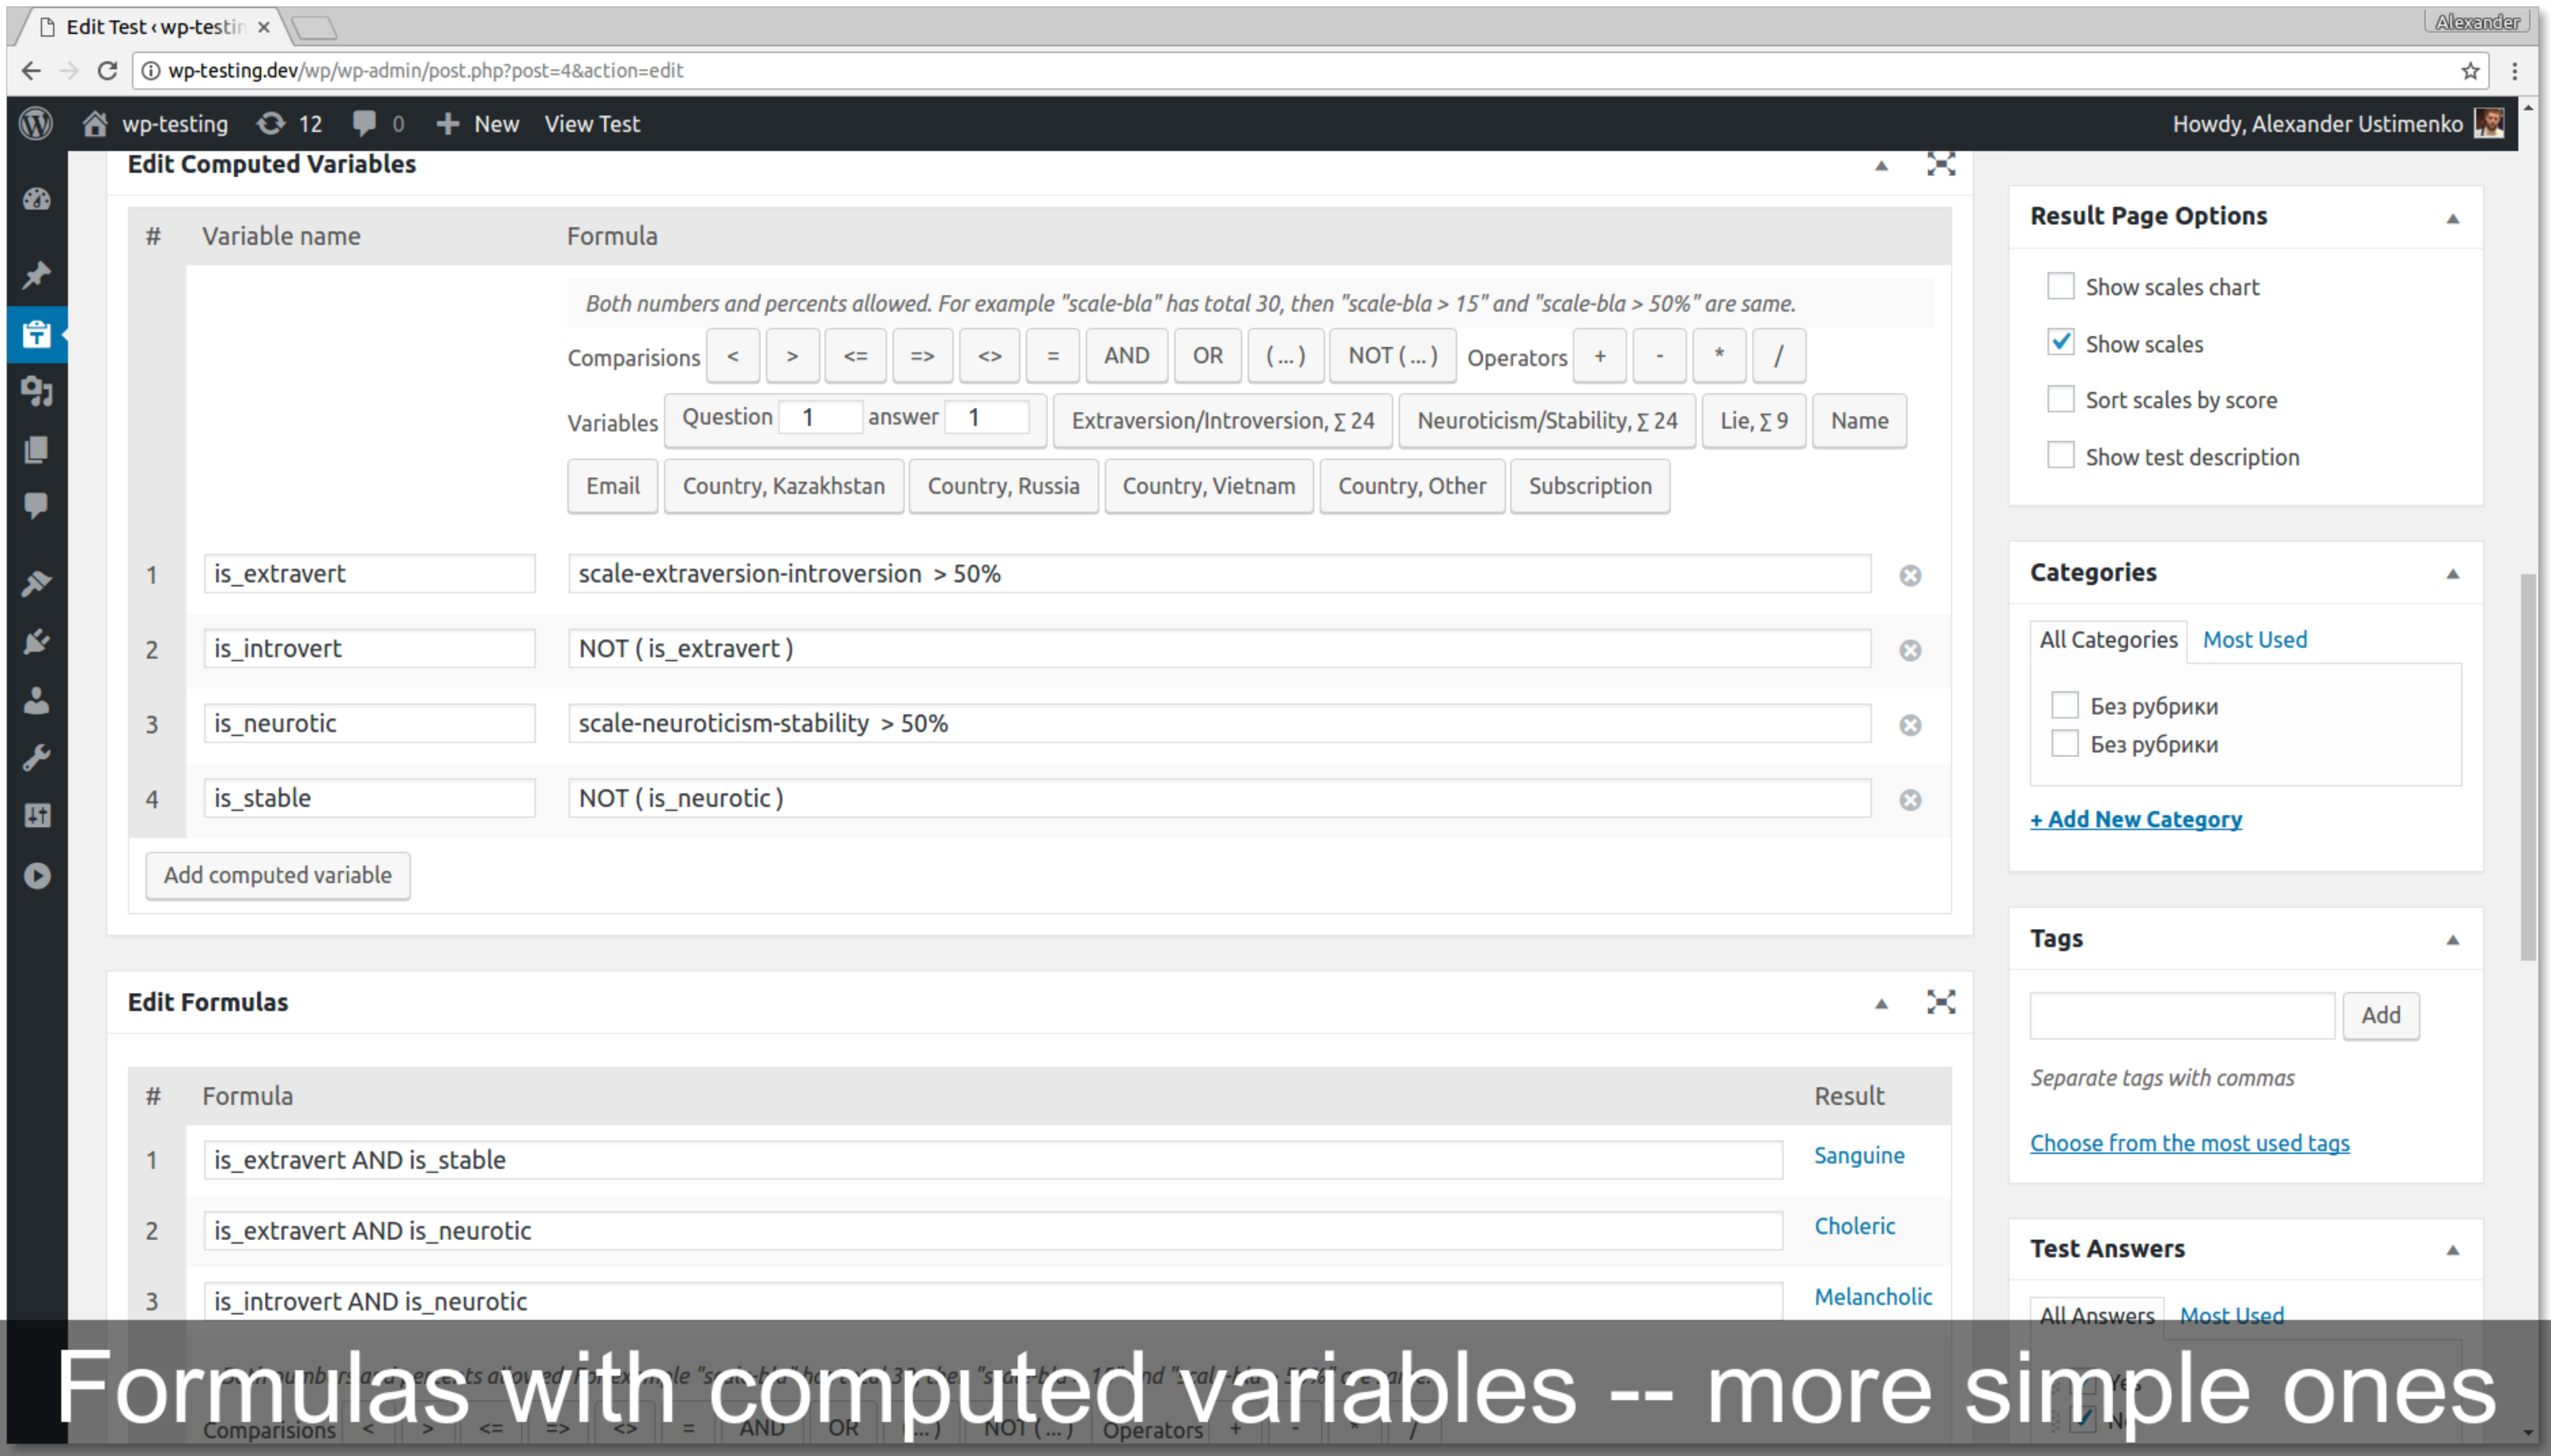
Edit Test ‹ wp-testir ×

Alexander

wp-testing.dev/wp/wp-admin/post.php?post=4&action=edit

wp-testing 12 0 New View Test Howdy, Alexander Ustimenko

Edit Computed Variables

| # | Variable name | Formula |
|---|---|---|
| | | Both numbers and percents allowed. For example "scale-bla" has total 30, then "scale-bla > 15" and "scale-bla > 50%" are same. |
| | | Comparisions < > <= => <> = AND OR (...) NOT (...) Operators + - * / |
| | | Variables Question 1 answer 1 Extraversion/Introversion, ∑ 24 Neuroticism/Stability, ∑ 24 Lie, ∑ 9 Name |
| | | Email Country, Kazakhstan Country, Russia Country, Vietnam Country, Other Subscription |
| 1 | is_extravert | scale-extraversion-introversion > 50% |
| 2 | is_introvert | NOT ( is_extravert ) |
| 3 | is_neurotic | scale-neuroticism-stability > 50% |
| 4 | is_stable | NOT ( is_neurotic ) |

Add computed variable

Edit Formulas

| # | Formula | Result |
|---|---|---|
| 1 | is_extravert AND is_stable | Sanguine |
| 2 | is_extravert AND is_neurotic | Choleric |
| 3 | is_introvert AND is_neurotic | Melancholic |

Comparisions < > <= => <> = AND OR (...) NOT (...) Operators + - * /

Result Page Options

Show scales chart
Show scales
Sort scales by score
Show test description

Categories

All Categories Most Used

Без рубрики
Без рубрики

+ Add New Category

Tags

Add

Separate tags with commas

Choose from the most used tags

Test Answers

All Answers Most Used

Formulas with computed variables -- more simple ones